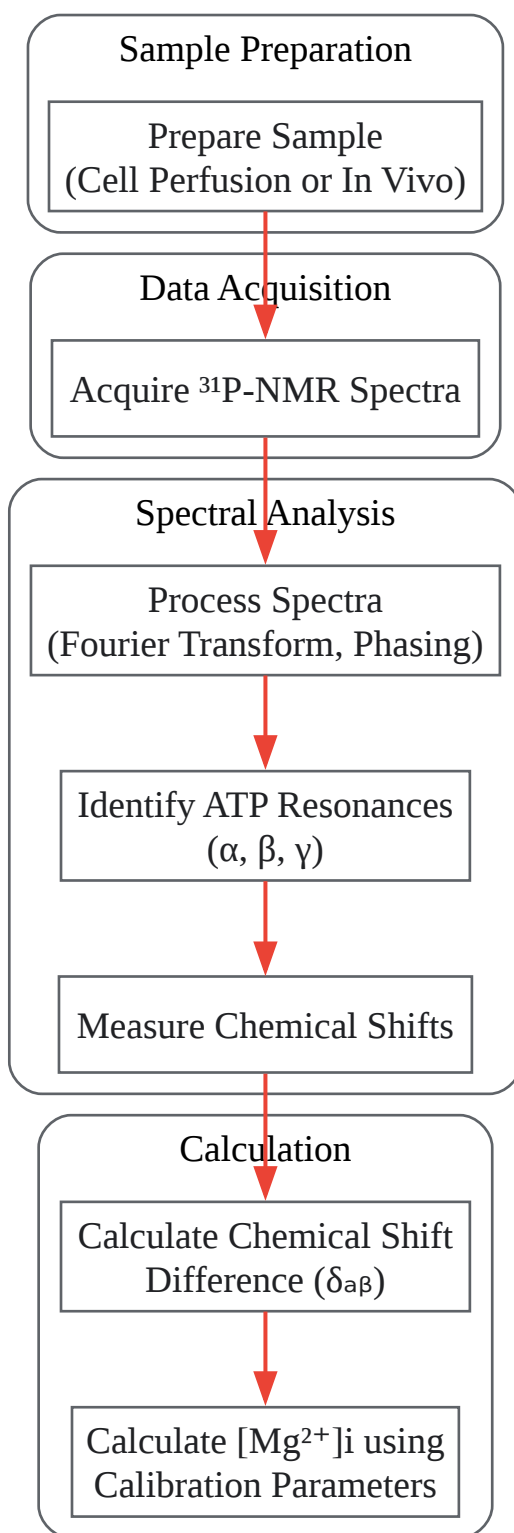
Sample Preparation

Prepare Sample (Cell Perfusion or In Vivo)

Data Acquisition

Acquire $^{31}$P-NMR Spectra

Spectral Analysis

Process Spectra (Fourier Transform, Phasing)

Identify ATP Resonances (α, β, γ)

Measure Chemical Shifts

Calculation

Calculate Chemical Shift Difference ($\delta_{\alpha\beta}$)

Calculate [Mg$^{2+}$]i using Calibration Parameters